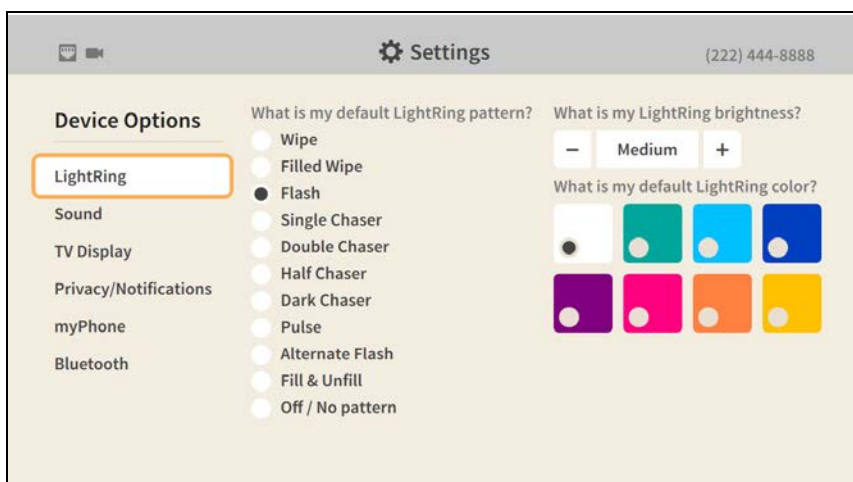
Settings

(222) 444-8888

Device Options

LightRing
Sound
TV Display
Privacy/Notifications
myPhone
Bluetooth

What is my default LightRing pattern?

Wipe
Filled Wipe
Flash
Single Chaser
Double Chaser
Half Chaser
Dark Chaser
Pulse
Alternate Flash
Fill & Unfill
Off / No pattern

What is my LightRing brightness?

–
Medium
+

What is my default LightRing color?